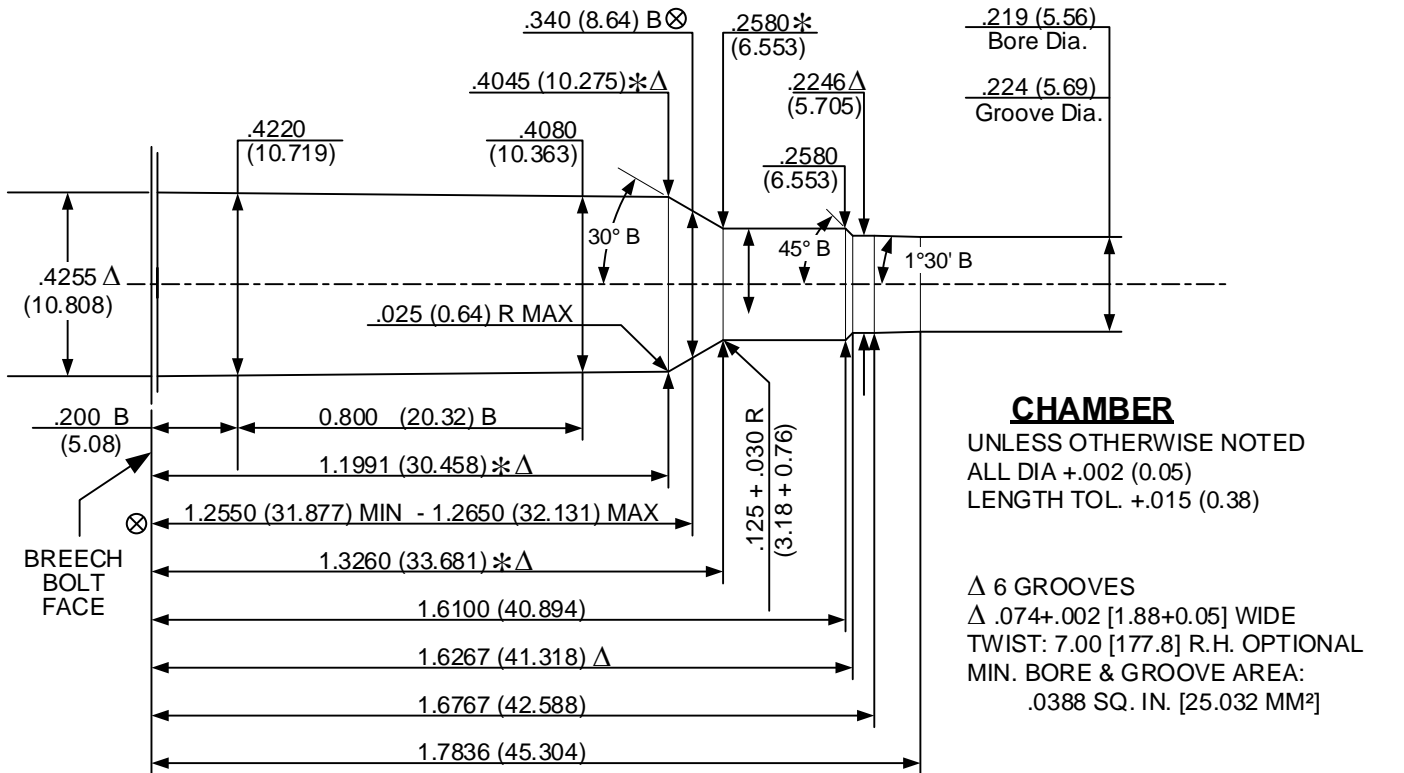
.340 (8.64) B ⊗

.2580 ∗
(6.553)

.219 (5.56)
Bore Dia.

.4045 (10.275) ∗ Δ

.2246 Δ
(5.705)

.224 (5.69)
Groove Dia.

.4220
(10.719)

.4080
(10.363)

.2580
(6.553)

30° B

45° B

1°30' B

.4255 Δ
(10.808)

.025 (0.64) R MAX

.125 + .030 R
(3.18 + 0.76)

.200 B
(5.08)

0.800 (20.32) B

1.1991 (30.458) ∗ Δ

⊗ 1.2550 (31.877) MIN - 1.2650 (32.131) MAX

BREECH
BOLT
FACE

1.3260 (33.681) ∗ Δ

1.6100 (40.894)

1.6267 (41.318) Δ

1.6767 (42.588)

1.7836 (45.304)

CHAMBER
UNLESS OTHERWISE NOTED
ALL DIA +.002 (0.05)
LENGTH TOL. +.015 (0.38)

Δ 6 GROOVES
Δ .074+.002 [1.88+0.05] WIDE
TWIST: 7.00 [177.8] R.H. OPTIONAL
MIN. BORE & GROOVE AREA:
.0388 SQ. IN. [25.032 MM²]